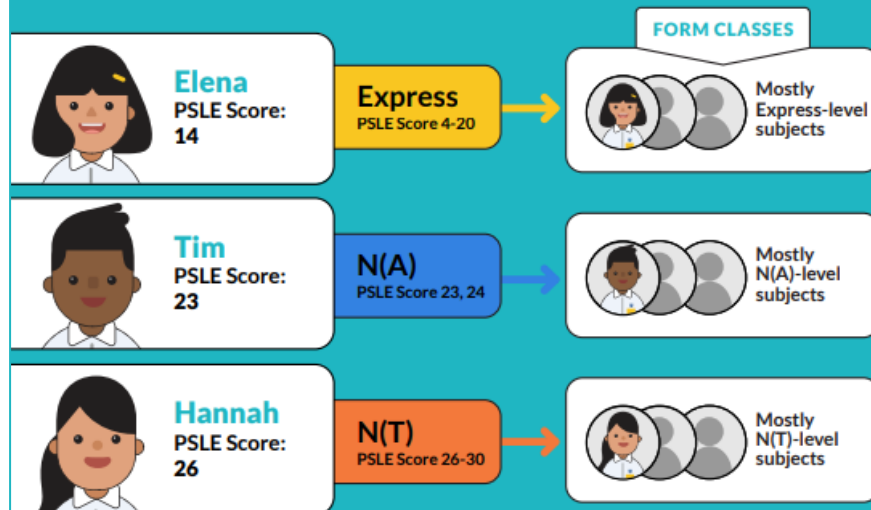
FORM CLASSES

Elena
PSLE Score:
14

Express
PSLE Score 4-20

Mostly Express-level subjects

Tim
PSLE Score:
23

N(A)
PSLE Score 23, 24

Mostly N(A)-level subjects

Hannah
PSLE Score:
26

N(T)
PSLE Score 26-30

Mostly N(T)-level subjects